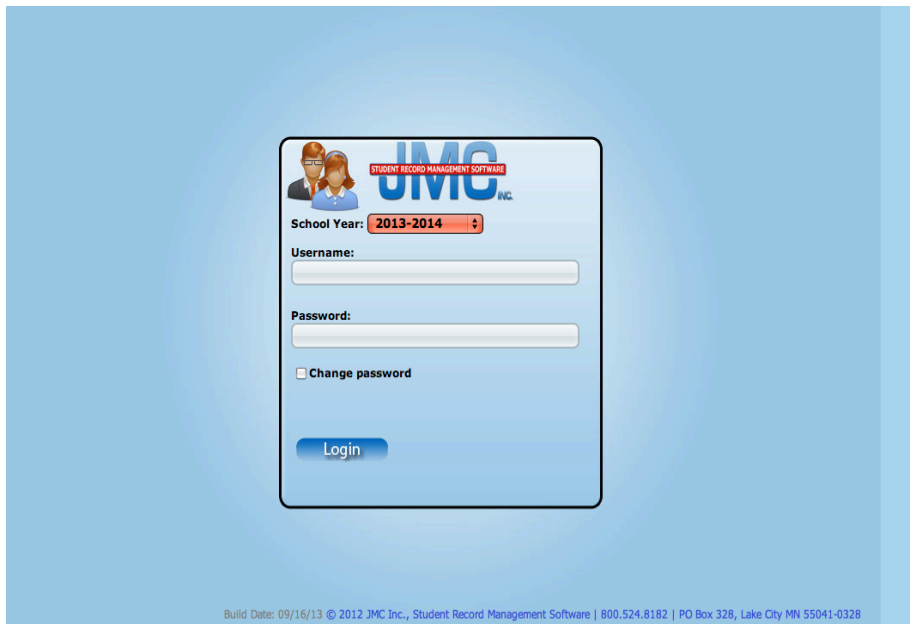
STUDENT RECORD MANAGEMENT SOFTWARE
JMC INC.

School Year: 2013-2014

Username:

Password:

Change password

Login

Build Date: 09/16/13 © 2012 JMC Inc., Student Record Management Software | 800.524.8182 | PO Box 328, Lake City MN 55041-0328